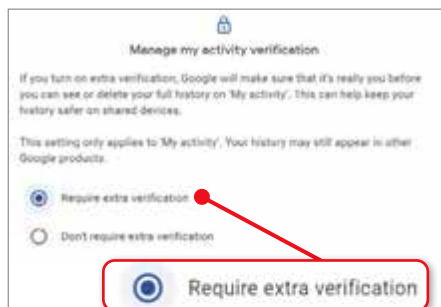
Manage my activity verification

If you turn on extra verification, Google will make sure that it's really you before you can see or delete your full history on 'My activity'. This can help keep your history safer on shared devices.

This setting only applies to 'My activity'. Your history may still appear in other Google products.

Require extra verification

Don't require extra verification

Require extra verification